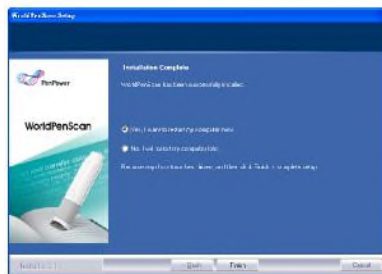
WorldPenScan Setup

PenPower

WorldPenScan

Installation Complete

WorldPenScan has been successfully installed.

Yes, I want to restart my computer now.

No, I will restart my computer later.

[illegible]

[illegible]

< Back

Finish

Cancel